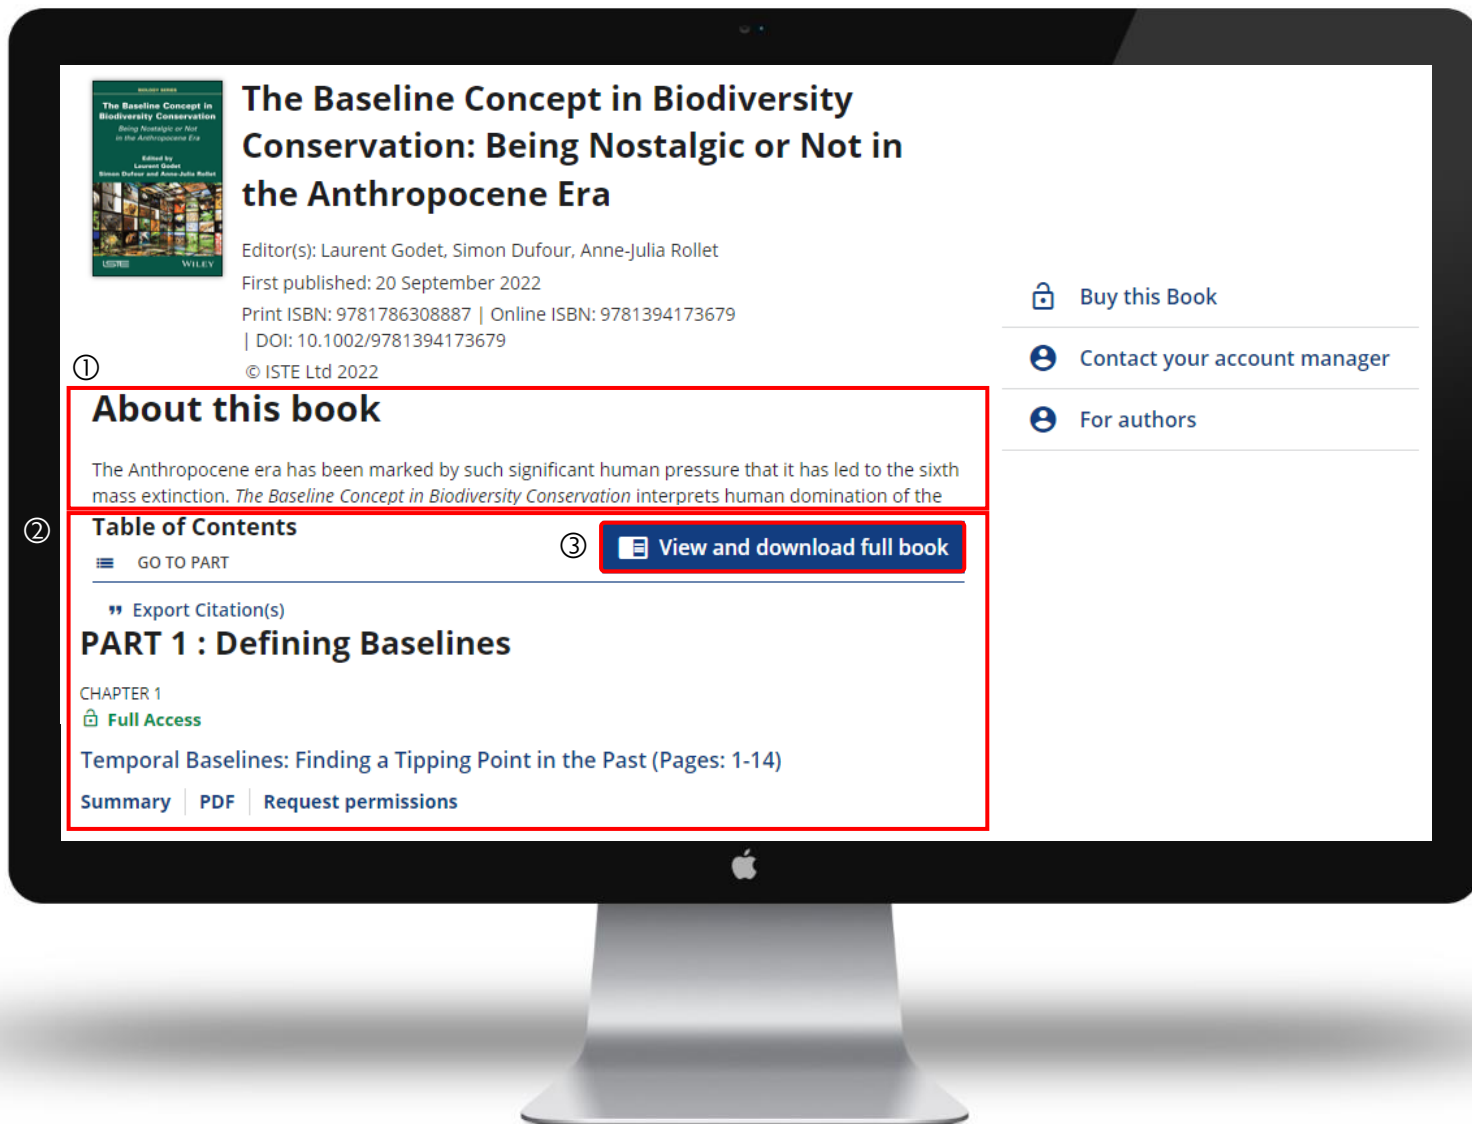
BIOLOGY SERIES
The Baseline Concept in Biodiversity Conservation
Being Nostalgic or Not in the Anthropocene Era
Edited by Laurent Godet Simon Dufour and Anne-Julia Rollet
ISTE WILEY

The Baseline Concept in Biodiversity Conservation: Being Nostalgic or Not in the Anthropocene Era

Editor(s): Laurent Godet, Simon Dufour, Anne-Julia Rollet
First published: 20 September 2022
Print ISBN: 9781786308887 | Online ISBN: 9781394173679 | DOI: 10.1002/9781394173679
© ISTE Ltd 2022

①

About this book

The Anthropocene era has been marked by such significant human pressure that it has led to the sixth mass extinction. *The Baseline Concept in Biodiversity Conservation* interprets human domination of the

②

Table of Contents

GO TO PART

③

View and download full book

Export Citation(s)

PART 1 : Defining Baselines

CHAPTER 1
Full Access

Temporal Baselines: Finding a Tipping Point in the Past (Pages: 1-14)

Summary | PDF | Request permissions

Buy this Book

Contact your account manager

For authors